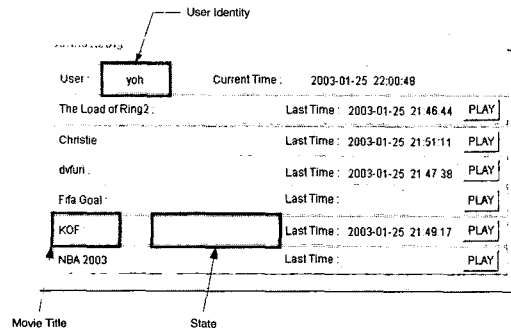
User Identity

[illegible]

User : yoh Current Time : 2003-01-25 22:00:48

The Load of Ring2 : Last Time : 2003-01-25 21:46:44 PLAY

Christie Last Time : 2003-01-25 21:51:11 PLAY

dvfuri . Last Time : 2003-01-25 21:47:38 PLAY

Fifa Goal : Last Time : PLAY

KOF Last Time : 2003-01-25 21:49:17 PLAY

NBA 2003 Last Time : PLAY

Movie Title

State